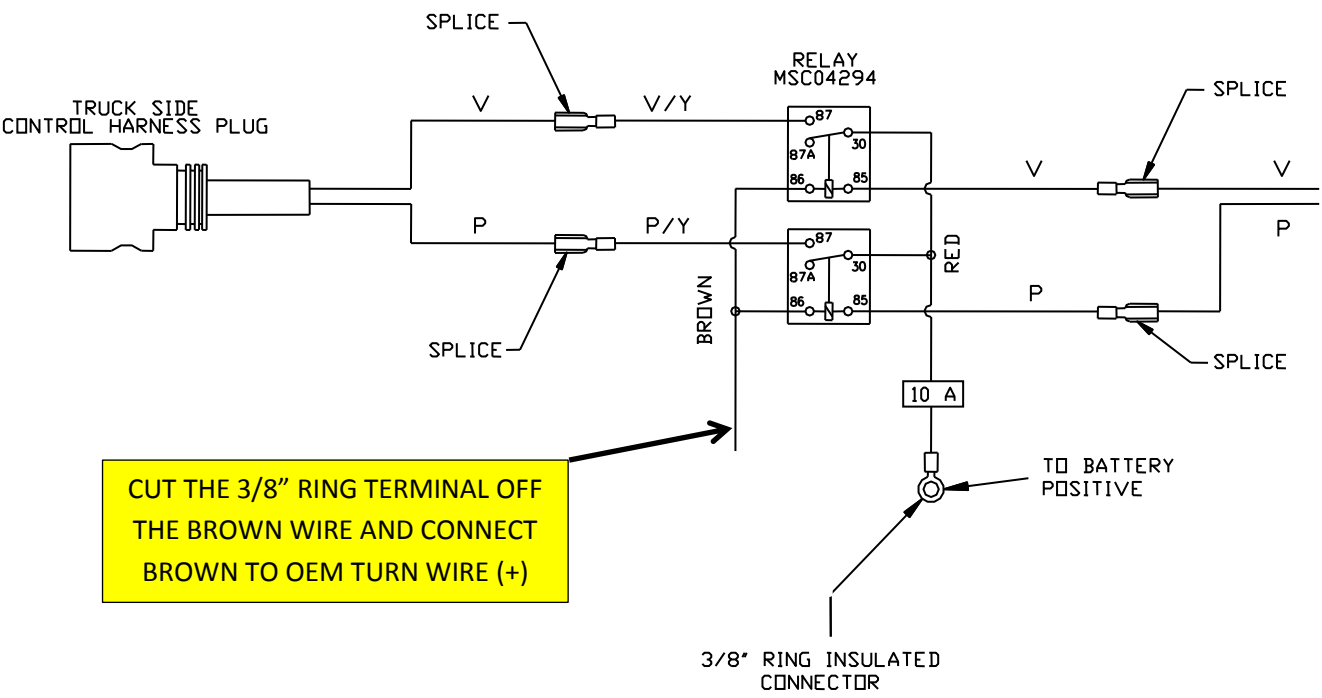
SPLICE

RELAY
MSC04294

SPLICE

TRUCK SIDE
CONTROL HARNESS PLUG

V

V/Y

87
87A
30
86
85

V

V

P

P/Y

87
87A
30
86
85

RED

P

P

BROWN

SPLICE

SPLICE

10 A

CUT THE 3/8" RING TERMINAL OFF THE BROWN WIRE AND CONNECT BROWN TO OEM TURN WIRE (+)

TO BATTERY
POSITIVE

3/8" RING INSULATED
CONNECTOR